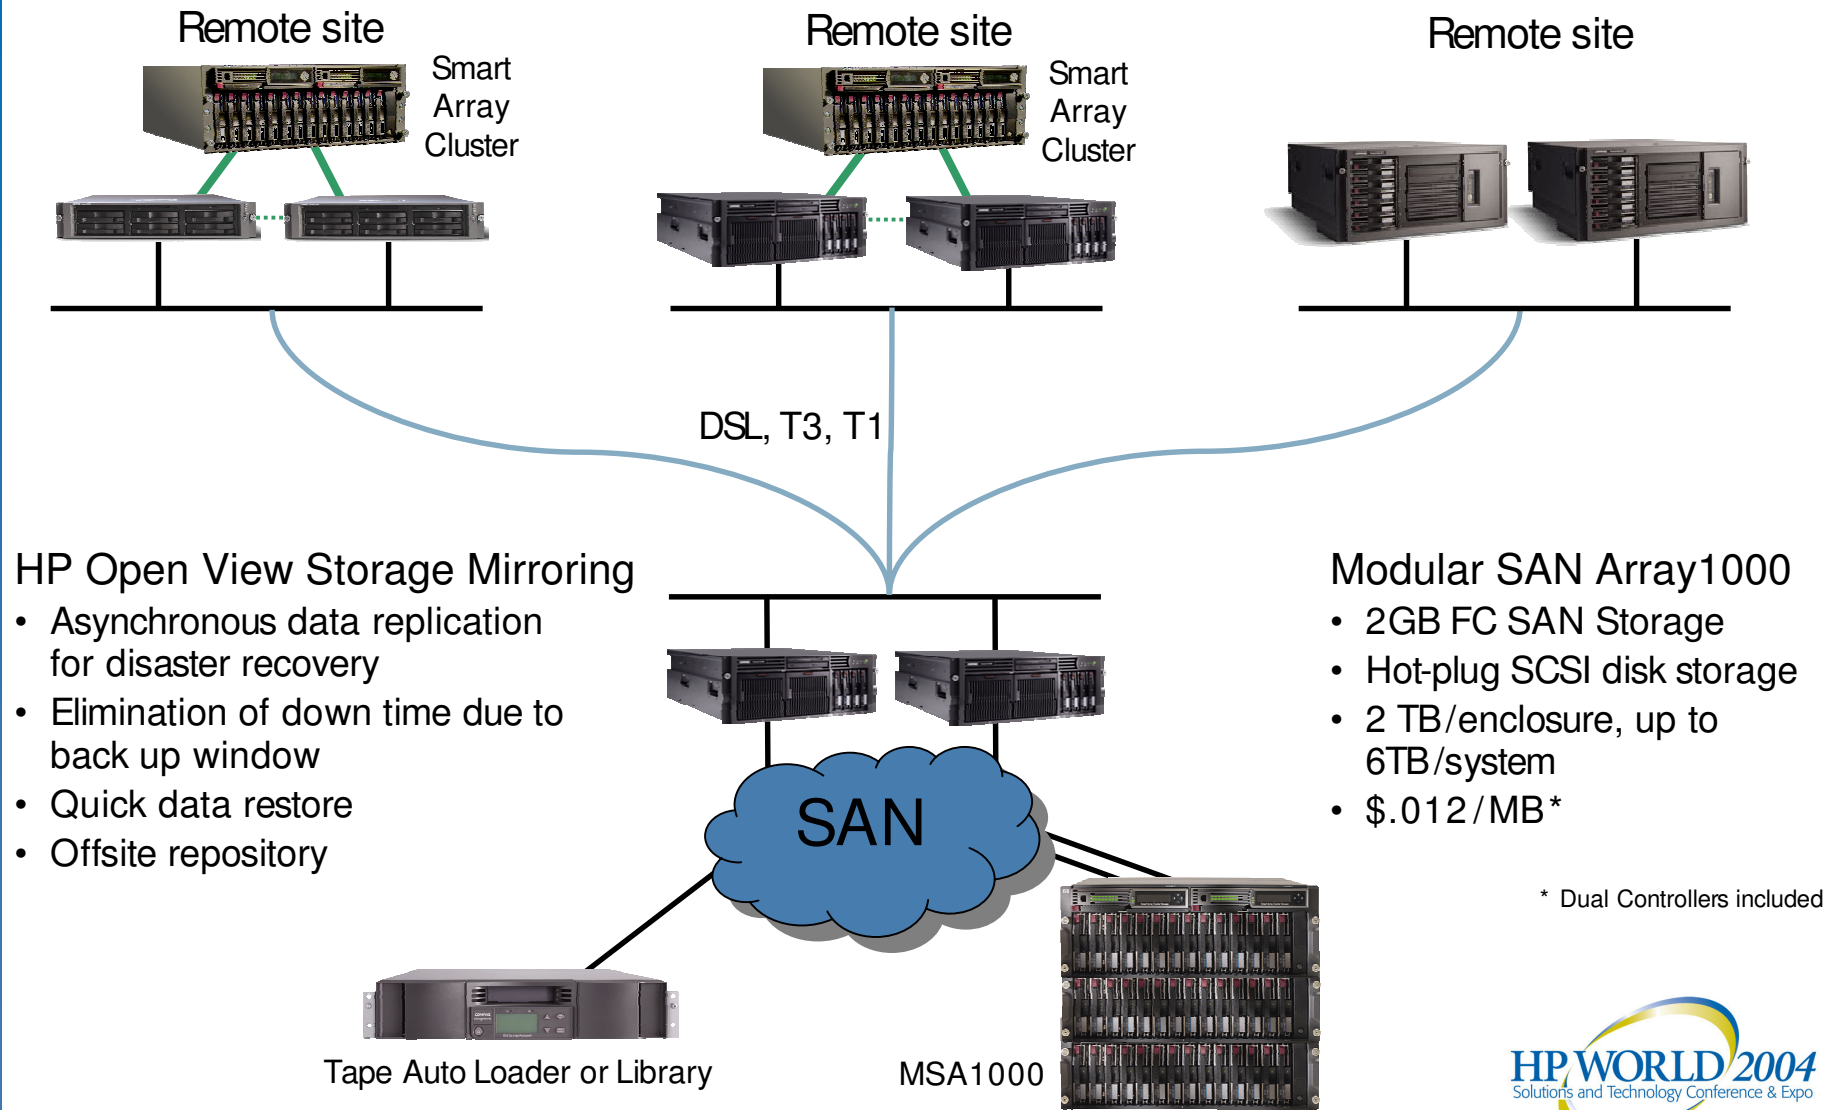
Remote site

Smart Array Cluster

Remote site

Smart Array Cluster

Remote site

DSL, T3, T1

HP Open View Storage Mirroring

- Asynchronous data replication for disaster recovery
- Elimination of down time due to back up window
- Quick data restore
- Offsite repository

SAN

Modular SAN Array1000

- 2GB FC SAN Storage
- Hot-plug SCSI disk storage
- 2 TB/enclosure, up to 6TB/system
- $.012/MB*

* Dual Controllers included

Tape Auto Loader or Library

MSA1000

HP WORLD 2004
Solutions and Technology Conference & Expo